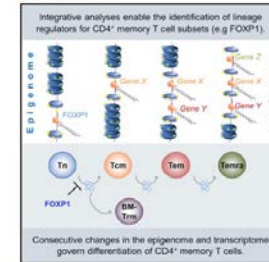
Integrative analyses enable the identification of lineage regulators for CD4⁺ memory T cell subsets (e.g FOXP1).

Epigenome

FOXP1

Gene X

Gene X

Gene Z

Gene Y

Gene X

Gene Y

Tn

Tcm

Tem

Temra

FOXP1

BM-Trm

Consecutive changes in the epigenome and transcriptome govern differentiation of CD4⁺ memory T cells.